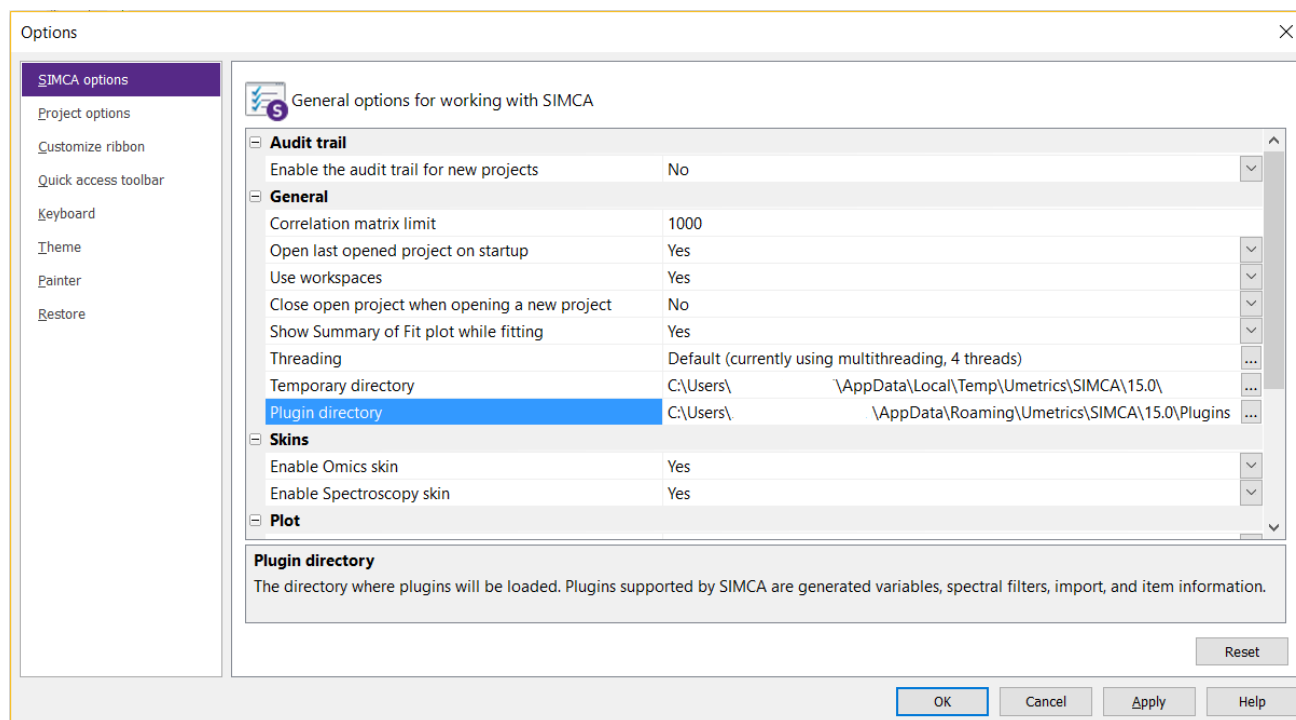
Options

SIMCA options
Project options
Customize ribbon
Quick access toolbar
Keyboard
Theme
Painter
Restore

General options for working with SIMCA

| | |
|---|---|
| Audit trail | |
| Enable the audit trail for new projects | No |
| General | |
| Correlation matrix limit | 1000 |
| Open last opened project on startup | Yes |
| Use workspaces | Yes |
| Close open project when opening a new project | No |
| Show Summary of Fit plot while fitting | Yes |
| Threading | Default (currently using multithreading, 4 threads) |
| Temporary directory | C:\Users\ \AppData\Local\Temp\Umetrics\SIMCA\15.0\ |
| Plugin directory | C:\Users\ \AppData\Roaming\Umetrics\SIMCA\15.0\Plugins |
| Skins | |
| Enable Omics skin | Yes |
| Enable Spectroscopy skin | Yes |
| Plot | |

Plugin directory
The directory where plugins will be loaded. Plugins supported by SIMCA are generated variables, spectral filters, import, and item information.

Reset

OK Cancel Apply Help